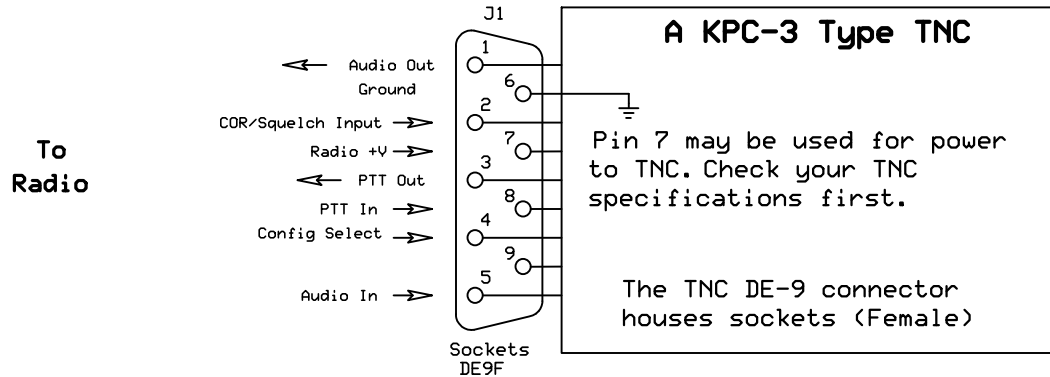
J1

A KPC-3 Type TNC

To Radio

Audio Out

Ground

COR/Squelch Input

Radio +V

PTT Out

PTT In

Config Select

Audio In

1
6
2
7
3
8
4
9
5

Pin 7 may be used for power to TNC. Check your TNC specifications first.

The TNC DE-9 connector houses sockets (Female)

Sockets
DE9F